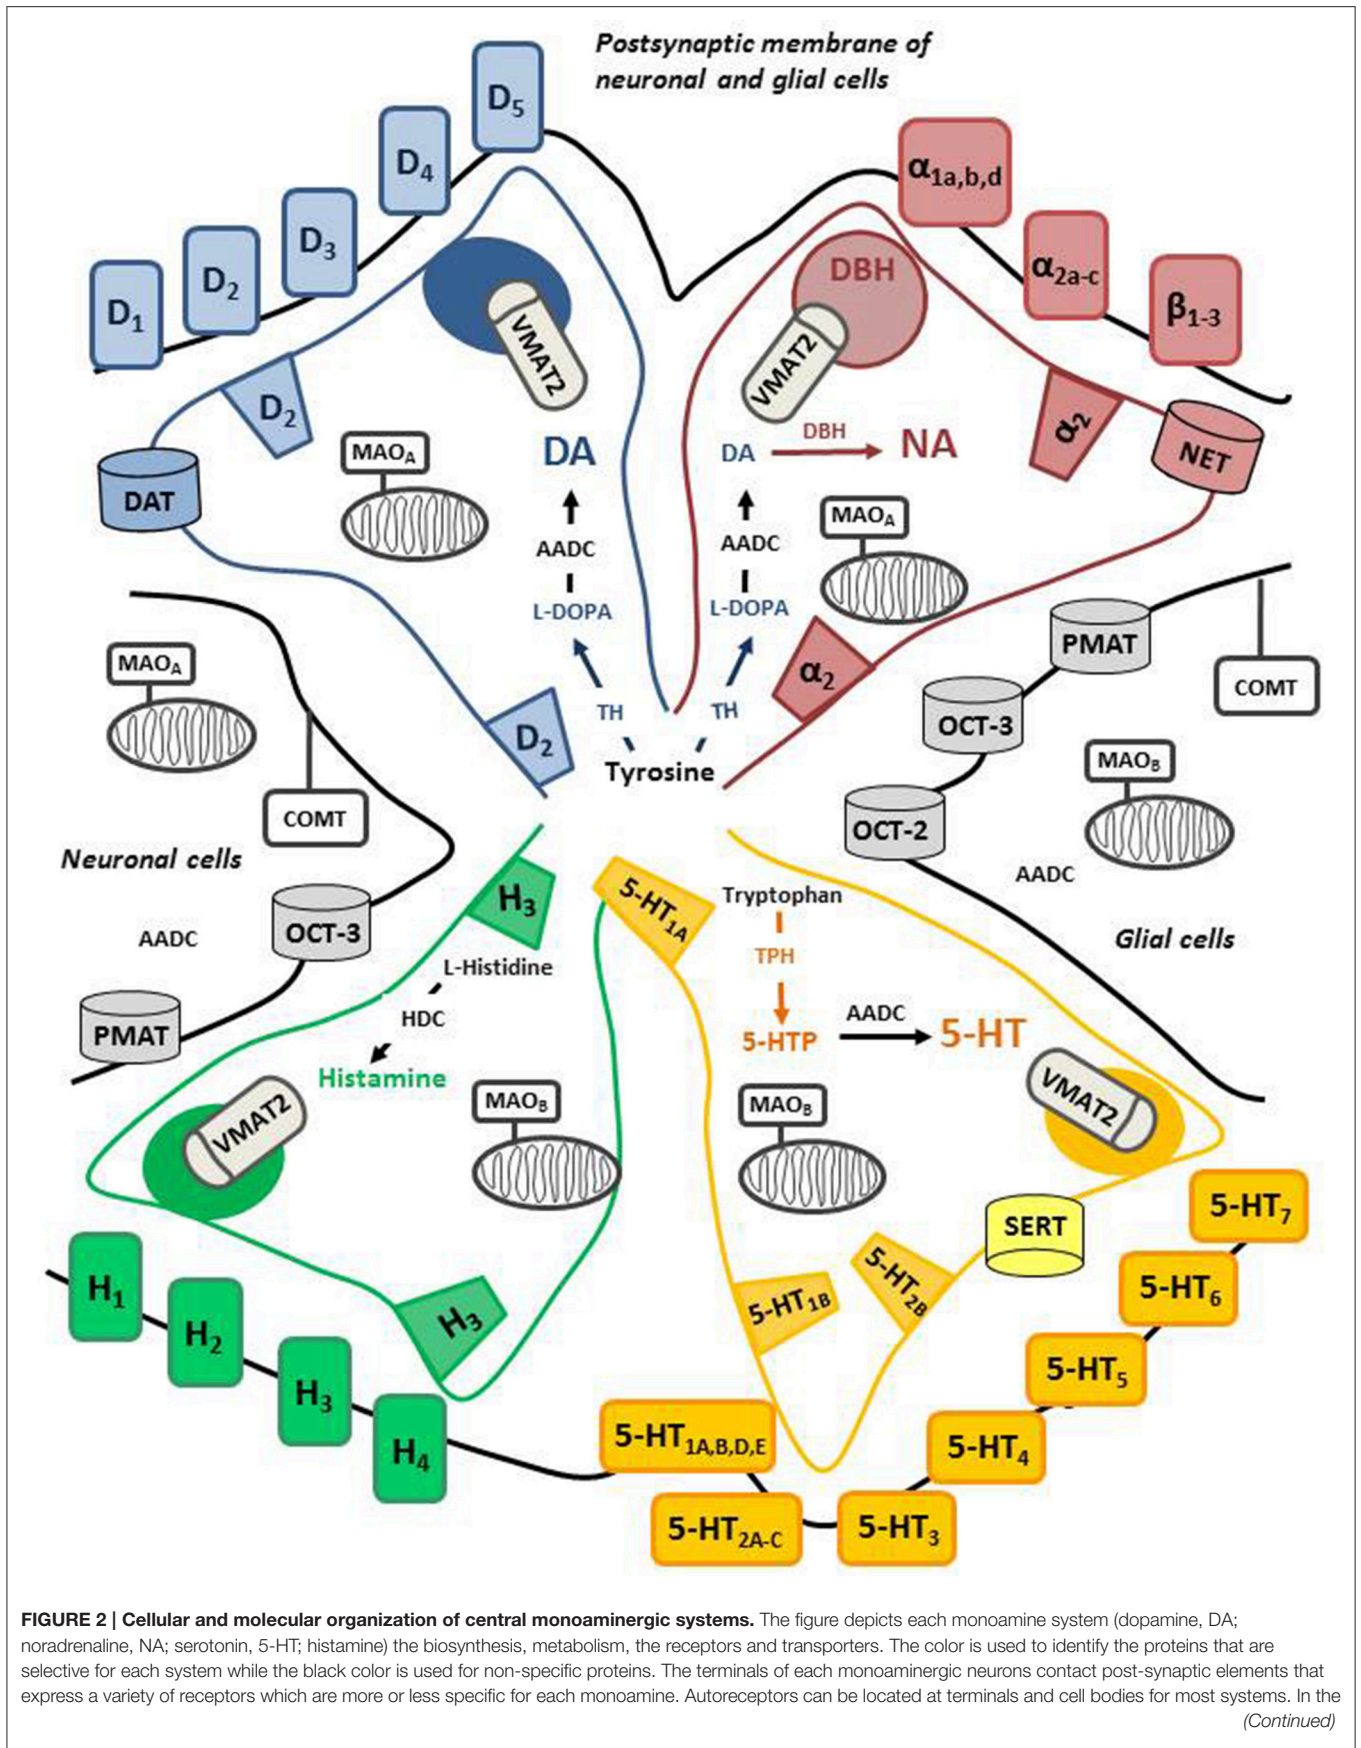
Postsynaptic membrane of neuronal and glial cells

$D_5$
$D_4$
$D_3$
$D_2$
$D_1$
$\alpha_{1a,b,d}$
$\alpha_{2a-c}$
$\beta_{1-3}$
DBH
VMAT2
VMAT2
$D_2$
DAT
$MAO_A$
DA
DA
DBH
NA
$\alpha_2$
NET
$MAO_A$
AADC
AADC
L-DOPA
L-DOPA
$MAO_A$
$\alpha_2$
PMAT
COMT
TH
TH
$D_2$
Tyrosine
OCT-3
$MAO_B$
COMT
OCT-2
Neuronal cells
AADC
$H_3$
$5\text{-}HT_{1A}$
Tryptophan
AADC
OCT-3
L-Histidine
TPH
Glial cells
PMAT
HDC
5-HTP
AADC
5-HT
Histamine
VMAT2
$MAO_B$
$MAO_B$
VMAT2
SERT
$5\text{-}HT_7$
$5\text{-}HT_{1B}$
$5\text{-}HT_{2B}$
$5\text{-}HT_6$
$H_1$
$H_3$
$H_2$
$5\text{-}HT_5$
$H_3$
$H_4$
$5\text{-}HT_{1A,B,D,E}$
$5\text{-}HT_4$
$5\text{-}HT_{2A\text{-}C}$
$5\text{-}HT_3$

FIGURE 2 | Cellular and molecular organization of central monoaminergic systems. The figure depicts each monoamine system (dopamine, DA; noradrenaline, NA; serotonin, 5-HT; histamine) the biosynthesis, metabolism, the receptors and transporters. The color is used to identify the proteins that are selective for each system while the black color is used for non-specific proteins. The terminals of each monoaminergic neurons contact post-synaptic elements that express a variety of receptors which are more or less specific for each monoamine. Autoreceptors can be located at terminals and cell bodies for most systems. In the
(Continued)